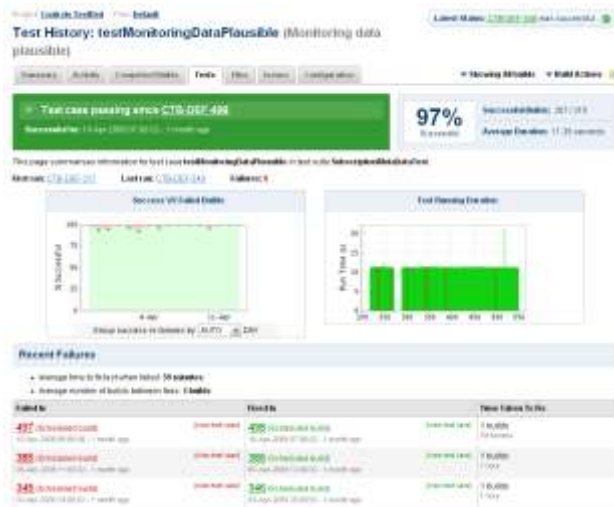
Project: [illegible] Plan: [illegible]

Latest Status: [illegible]

Test History: testMonitoringDataPlausible (Monitoring data plausible)

Summary | Activity | Completed Builds | Tests | Files | Issues | Configuration

▾ Showing All builds ▾ Build Actions

Test case passing since CTS-DEF-498

Successful for: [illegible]

97%
Successful

Successful Builds: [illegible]
Average Duration: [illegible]

This page summarises information for test case testMonitoringDataPlausible in test suite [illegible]

First run: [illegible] Last run: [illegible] Failures: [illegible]

Success VS Failed Builds

Test Running Duration

Recent Failures

• Average time to fix test when failed: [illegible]
• Average number of builds between fixes: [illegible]

| Failed In | Fixed In | Time Taken To Fix |
|---|---|---|
| 497 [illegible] | 498 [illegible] | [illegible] |
| 385 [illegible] | 388 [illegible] | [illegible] |
| 345 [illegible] | 346 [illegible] | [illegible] |